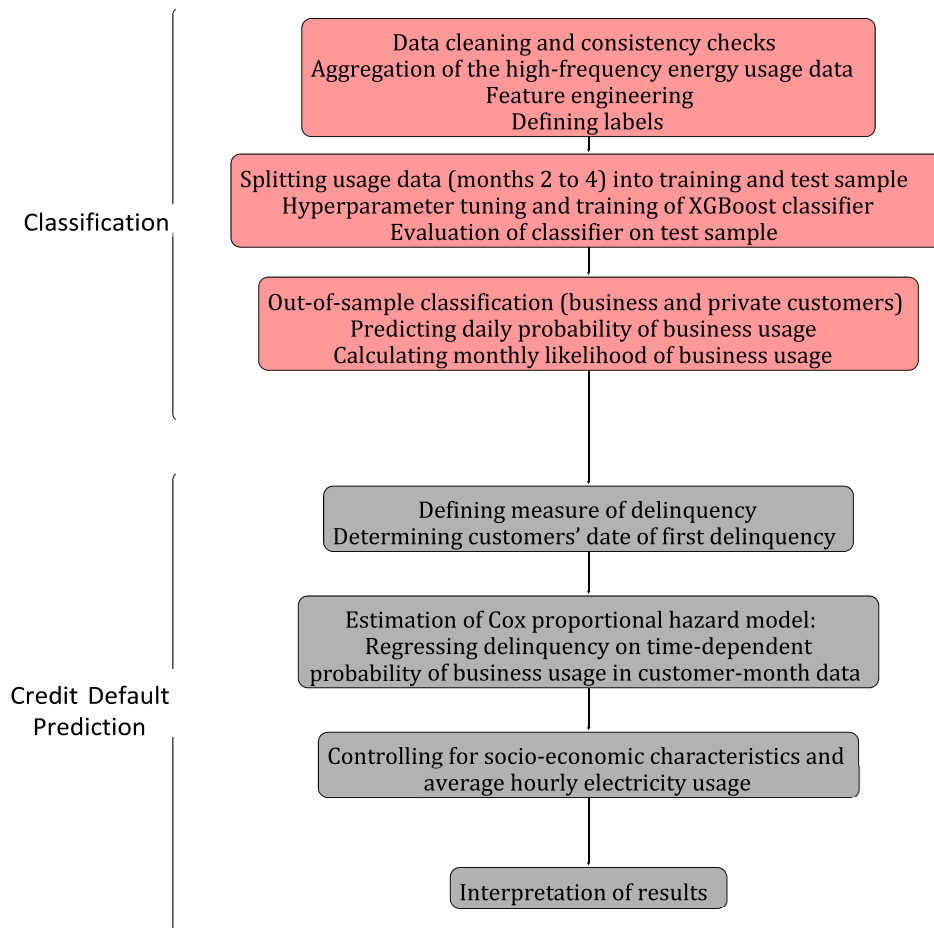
Classification

Data cleaning and consistency checks
Aggregation of the high-frequency energy usage data
Feature engineering
Defining labels

Splitting usage data (months 2 to 4) into training and test sample
Hyperparameter tuning and training of XGBoost classifier
Evaluation of classifier on test sample

Out-of-sample classification (business and private customers)
Predicting daily probability of business usage
Calculating monthly likelihood of business usage

Credit Default Prediction

Defining measure of delinquency
Determining customers' date of first delinquency

Estimation of Cox proportional hazard model:
Regressing delinquency on time-dependent probability of business usage in customer-month data

Controlling for socio-economic characteristics and average hourly electricity usage

Interpretation of results